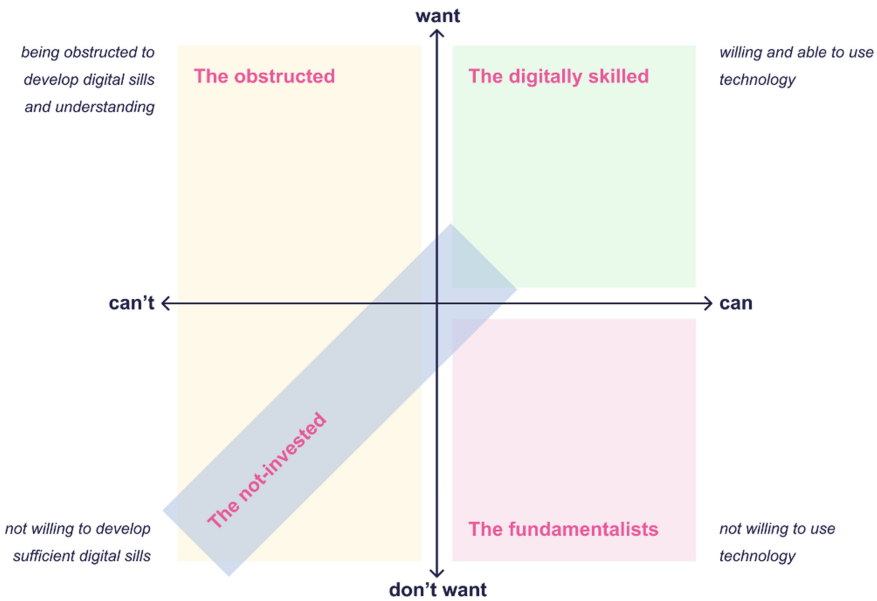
want

being obstructed to develop digital sills and understanding

The obstructed

The digitally skilled

willing and able to use technology

can't

can

The not-invested

not willing to develop sufficient digital sills

The fundamentalists

not willing to use technology

don't want